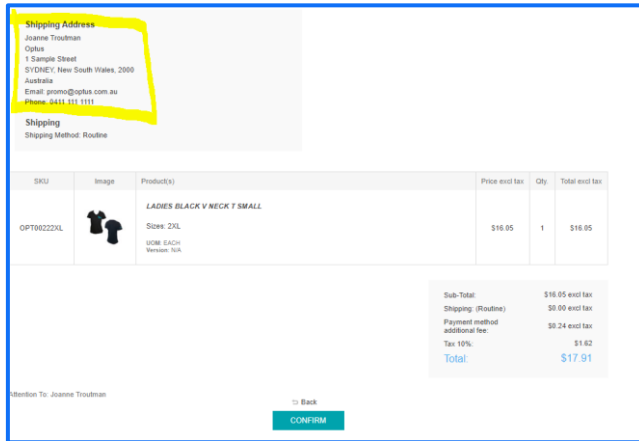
Shipping Address
Joanne Troutman
Optus
1 Sample Street
SYDNEY, New South Wales, 2000
Australia
Email: promo@optus.com.au
Phone: 0411 111 1111

Shipping
Shipping Method: Routine

| SKU | Image | Product(s) | Price excl tax | Qty. | Total excl tax |
|---|---|---|---|---|---|
| OPT00222XL | | LADIES BLACK V NECK T SMALL<br>Sizes: 2XL<br>UOM: EACH<br>Version: N/A | $16.05 | 1 | $16.05 |

| | |
|---|---|
| Sub-Total: | $16.05 excl tax |
| Shipping: (Routine) | $0.00 excl tax |
| Payment method additional fee: | $0.24 excl tax |
| Tax 10%: | $1.62 |
| Total: | $17.91 |

Attention To: Joanne Troutman

Back

CONFIRM